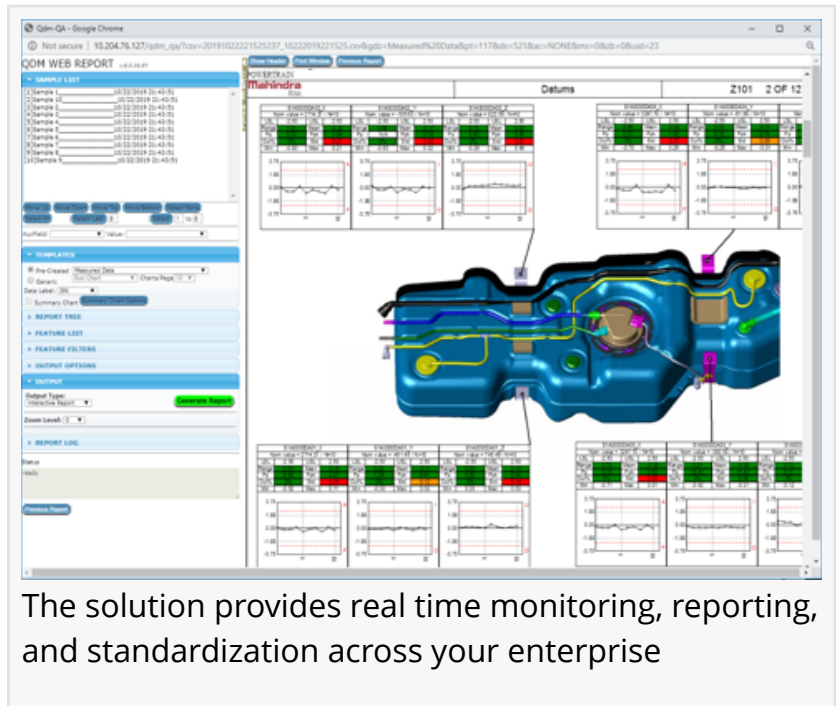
Qdm-QA - Google Chrome

Not secure | 10.204.76.127/qdm_qa/?csv=20191022221525237_10222019221525.csv&gdz=Measured%20Data&pt=117&ds=521&ac=NONE&ms=0&zb=0&uid=23

QDM WEB REPORT

SAMPLE LIST

1 Sample 1 10/22/2019 21:43:51
2 Sample 10 10/22/2019 21:43:51
3 Sample 2 10/22/2019 21:43:51
4 Sample 3 10/22/2019 21:43:51
5 Sample 4 10/22/2019 21:43:51
6 Sample 5 10/22/2019 21:43:51
7 Sample 6 10/22/2019 21:43:51
8 Sample 7 10/22/2019 21:43:51
9 Sample 8 10/22/2019 21:43:51
10 Sample 9 10/22/2019 21:43:51

Move Up Move Down Move Top Move Bottom Select None Select All Select Last Select

AuxField: Value:

TEMPLATES

Pre-Created Measured Data
Generic Run Chart Charts/Page
Data Label
Summary Chart Summary Chart Options

REPORT TREE

FEATURE LIST

FEATURE FILTERS

OUTPUT OPTIONS

OUTPUT

Output Type: Interactive Report Generate Report

Zoom Level:

REPORT LOG

Status
ready

Previous Report

Show Header Print Window Previous Report

POWERTRAIN
Mahindra

Datums

Z101 2 OF 12

The solution provides real time monitoring, reporting, and standardization across your enterprise